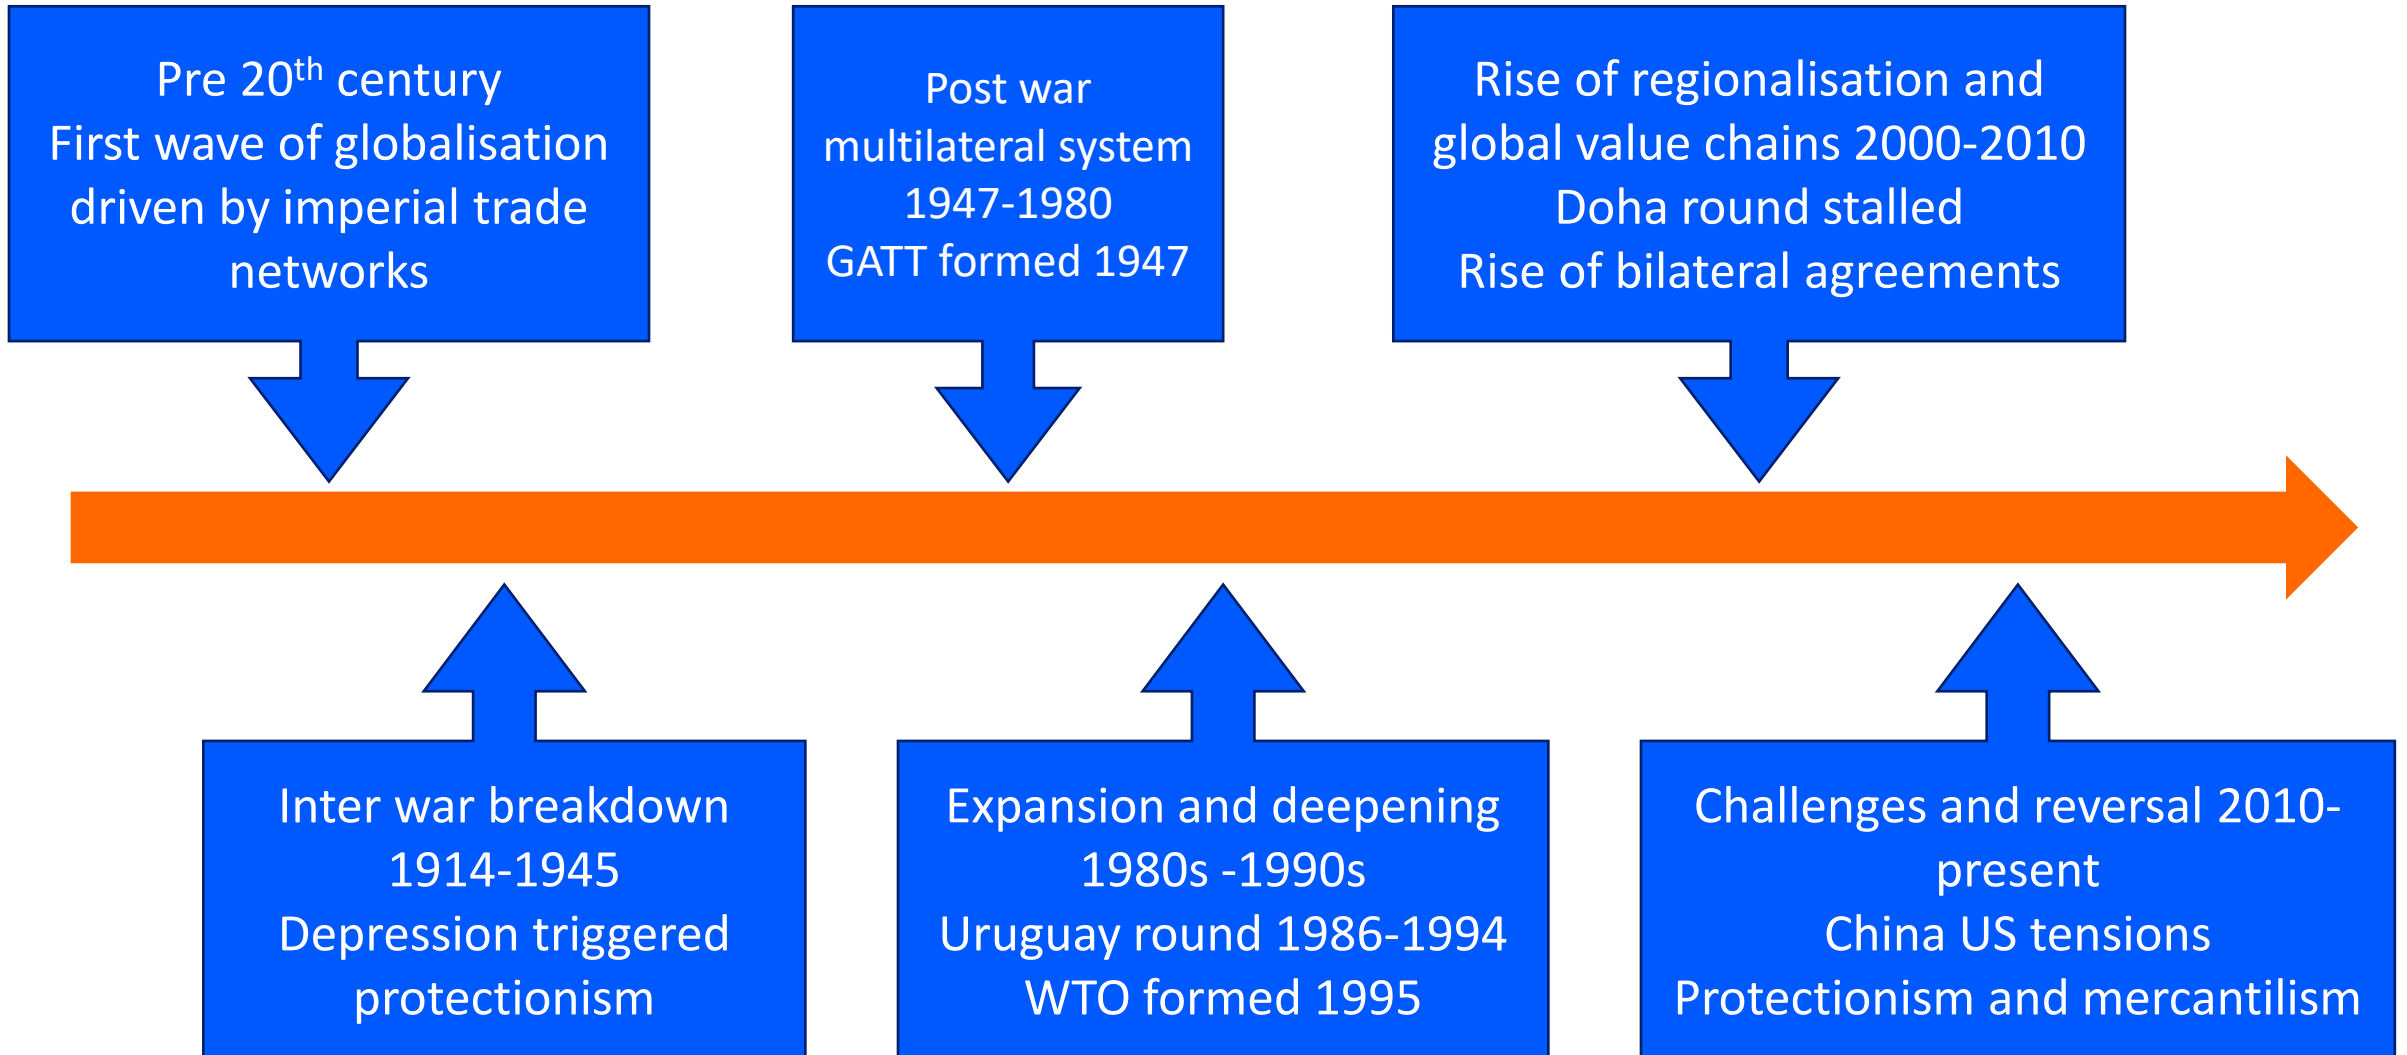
Pre 20$^{th}$ century
First wave of globalisation driven by imperial trade networks

Post war multilateral system 1947-1980
GATT formed 1947

Rise of regionalisation and global value chains 2000-2010
Doha round stalled
Rise of bilateral agreements

Inter war breakdown 1914-1945
Depression triggered protectionism

Expansion and deepening 1980s -1990s
Uruguay round 1986-1994
WTO formed 1995

Challenges and reversal 2010-present
China US tensions
Protectionism and mercantilism